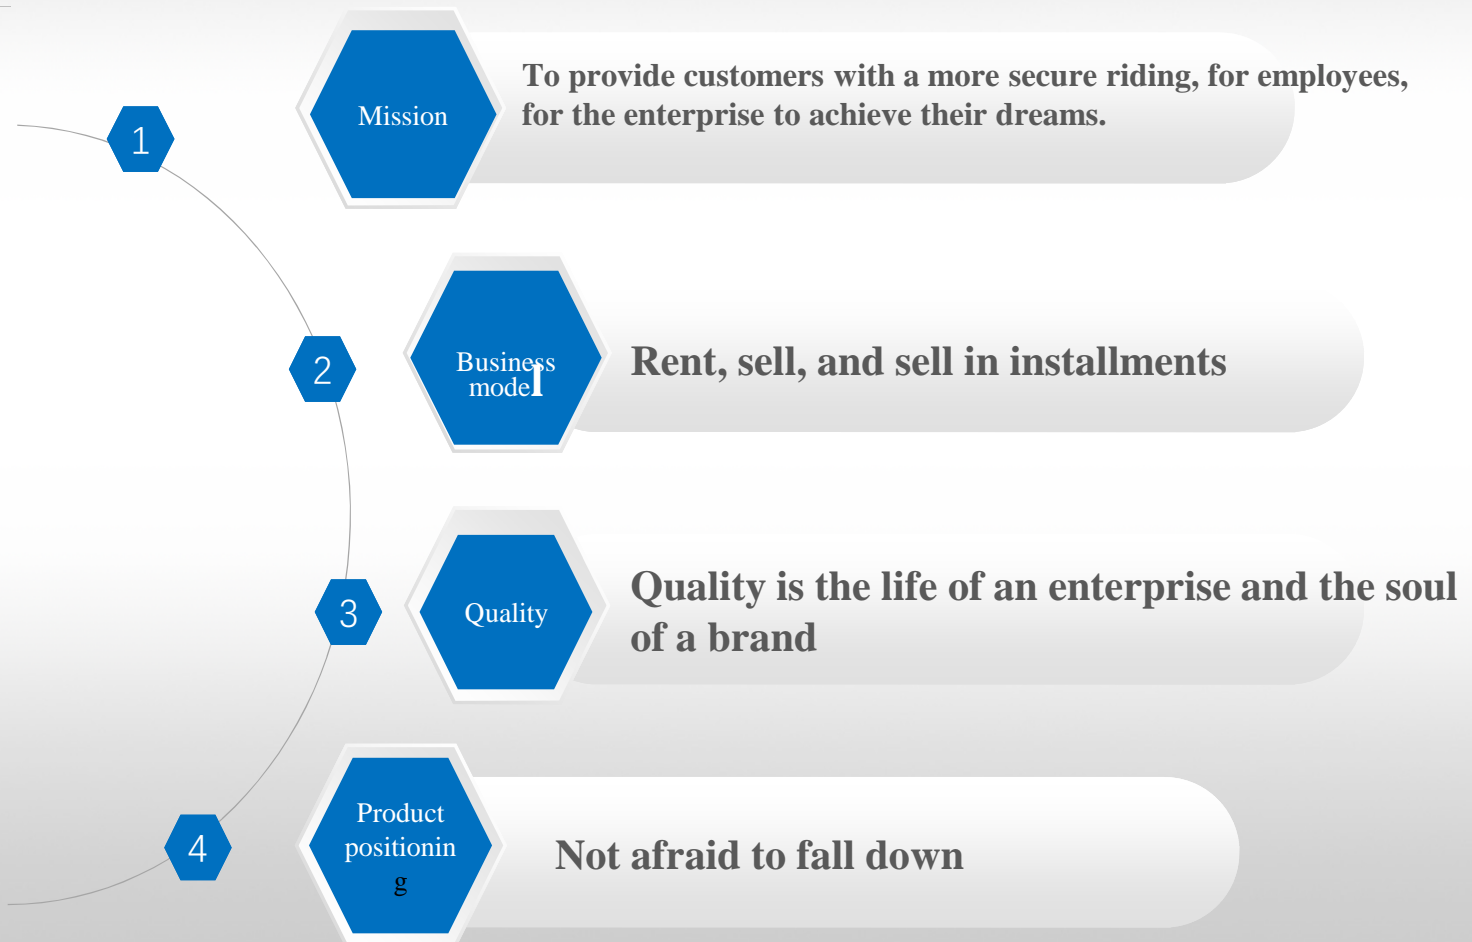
1

Mission

To provide customers with a more secure riding, for employees, for the enterprise to achieve their dreams.

2

Business model

Rent, sell, and sell in installments

3

Quality

Quality is the life of an enterprise and the soul of a brand

4

Product positionin g

Not afraid to fall down